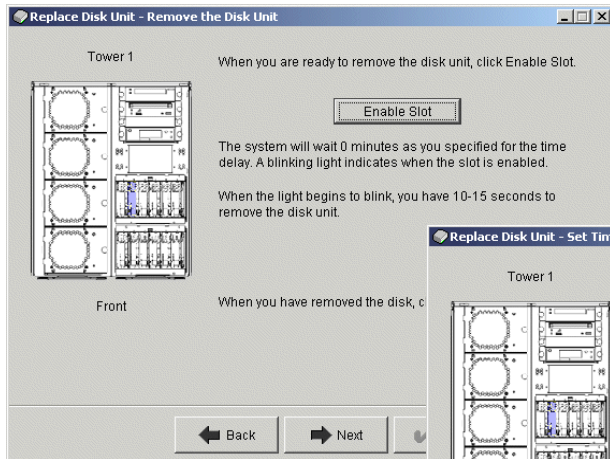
Replace Disk Unit - Remove the Disk Unit

Tower 1

When you are ready to remove the disk unit, click Enable Slot.

Enable Slot

The system will wait 0 minutes as you specified for the time delay. A blinking light indicates when the slot is enabled.

When the light begins to blink, you have 10-15 seconds to remove the disk unit.

Front

When you have removed the disk, c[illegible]

Back

Next

Replace Disk Unit - Set Tim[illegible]

Tower 1